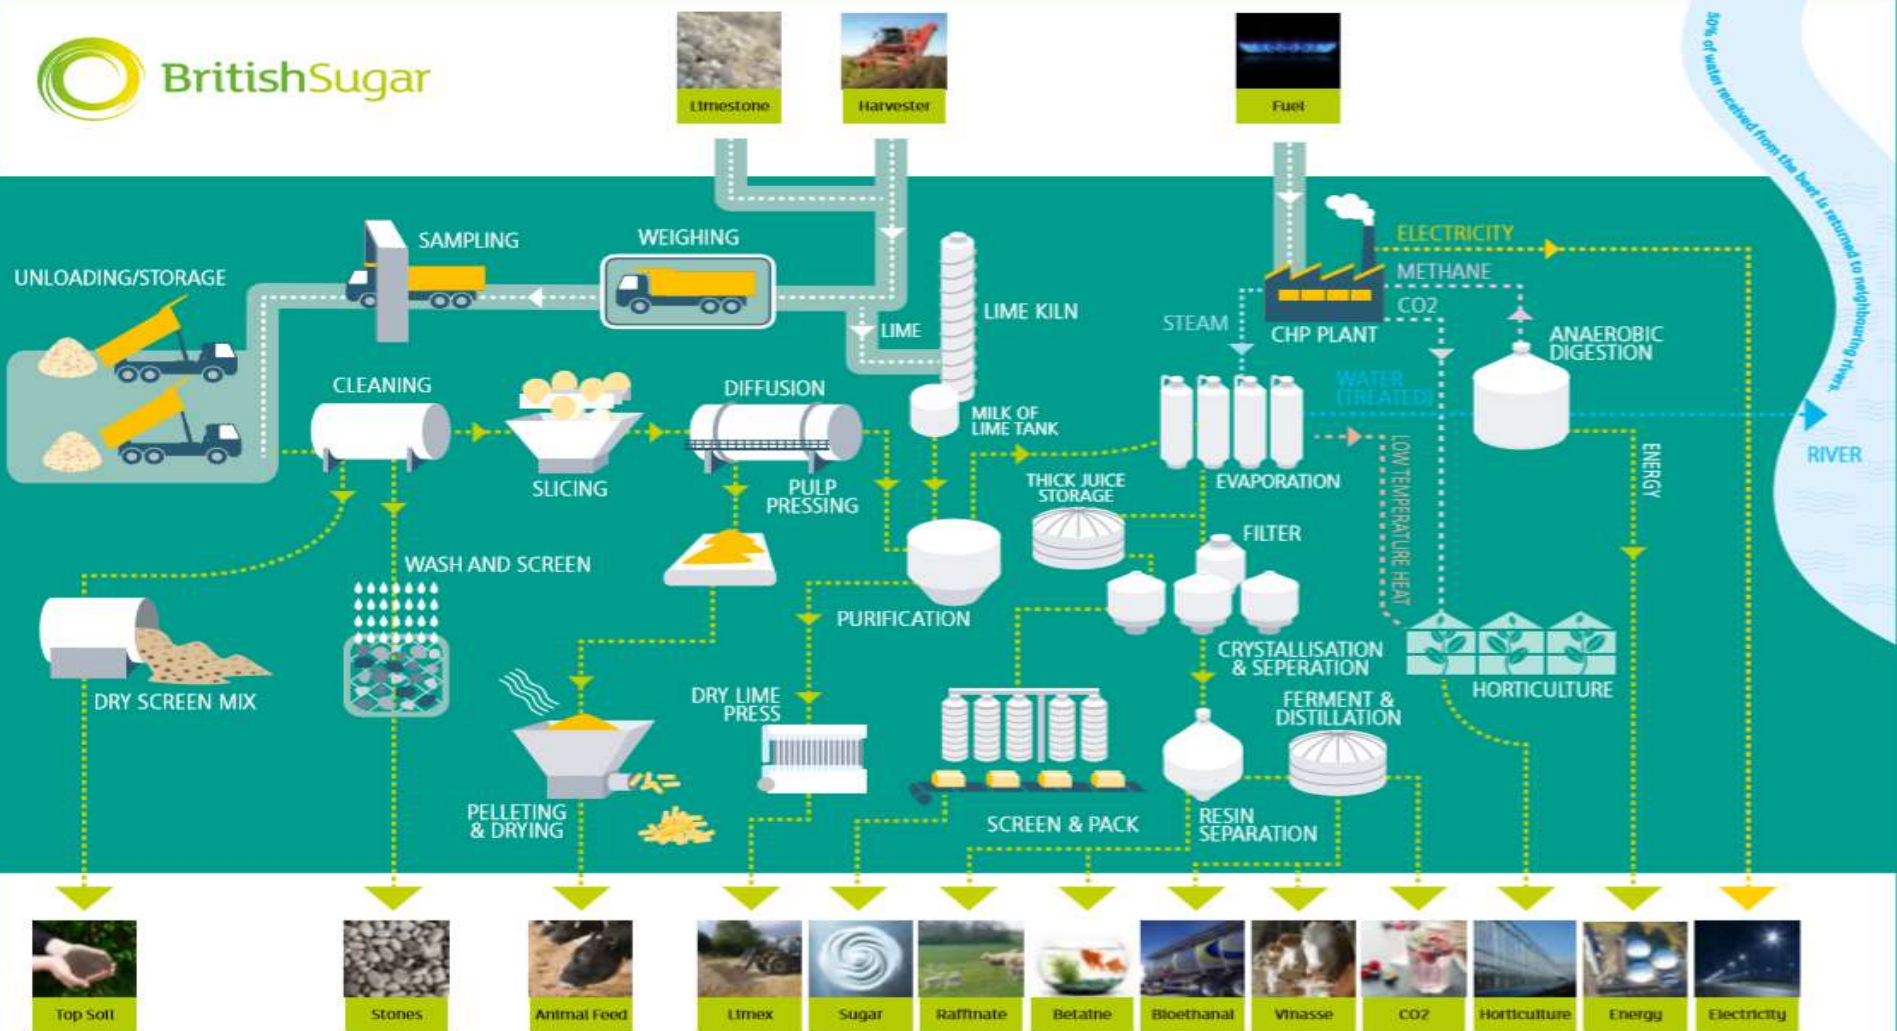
BritishSugar

Limestone
Harvester
Fuel

30% of water received from the beet is returned to neighbouring rivers.

SAMPLING
WEIGHING
UNLOADING/STORAGE
LIME
LIME KILN
ELECTRICITY
METHANE
CO2
STEAM
CHP PLANT
ANAEROBIC DIGESTION
CLEANING
DIFFUSION
MILK OF LIME TANK
WATER (TREATED)
RIVER
SLICING
PULP PRESSING
THICK JUICE STORAGE
EVAPORATION
LOW TEMPERATURE HEAT
ENERGY
FILTER
WASH AND SCREEN
PURIFICATION
CRYSTALLISATION & SEPERATION
HORTICULTURE
DRY SCREEN MIX
DRY LIME PRESS
FERMENT & DISTILLATION
PELLETING & DRYING
SCREEN & PACK
RESIN SEPARATION

Top Soil
Stones
Animal Feed
Limex
Sugar
Raffinate
Betaine
Bioethanal
Vinasse
CO2
Horticulture
Energy
Electricity